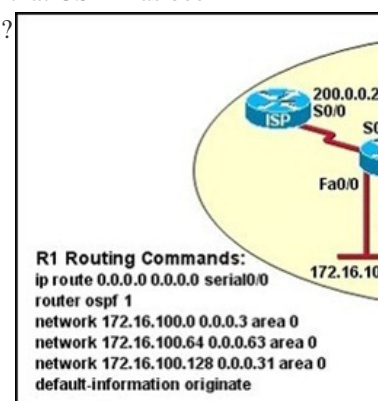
?

ISP

200.0.0.2
S0/0

S0

Fa0/0

172.16.10

R1 Routing Commands:
ip route 0.0.0.0 0.0.0.0 serial0/0
router ospf 1
network 172.16.100.0 0.0.0.3 area 0
network 172.16.100.64 0.0.0.63 area 0
network 172.16.100.128 0.0.0.31 area 0
default-information originate